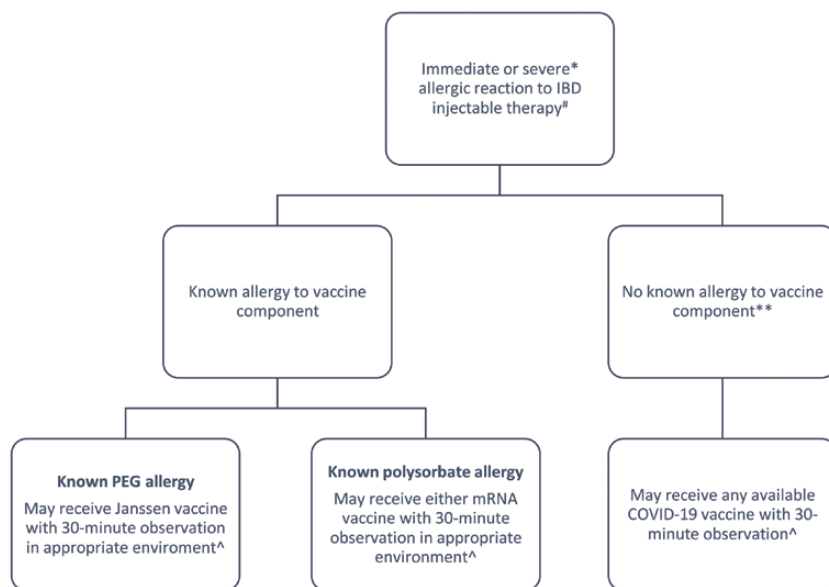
Immediate or severe* allergic reaction to IBD injectable therapy#

Known allergy to vaccine component

No known allergy to vaccine component**

**Known PEG allergy**

May receive Janssen vaccine with 30-minute observation in appropriate enviroment^

**Known polysorbate allergy**

May receive either mRNA vaccine with 30-minute observation in appropriate environment^

May receive any available COVID-19 vaccine with 30-minute observation^